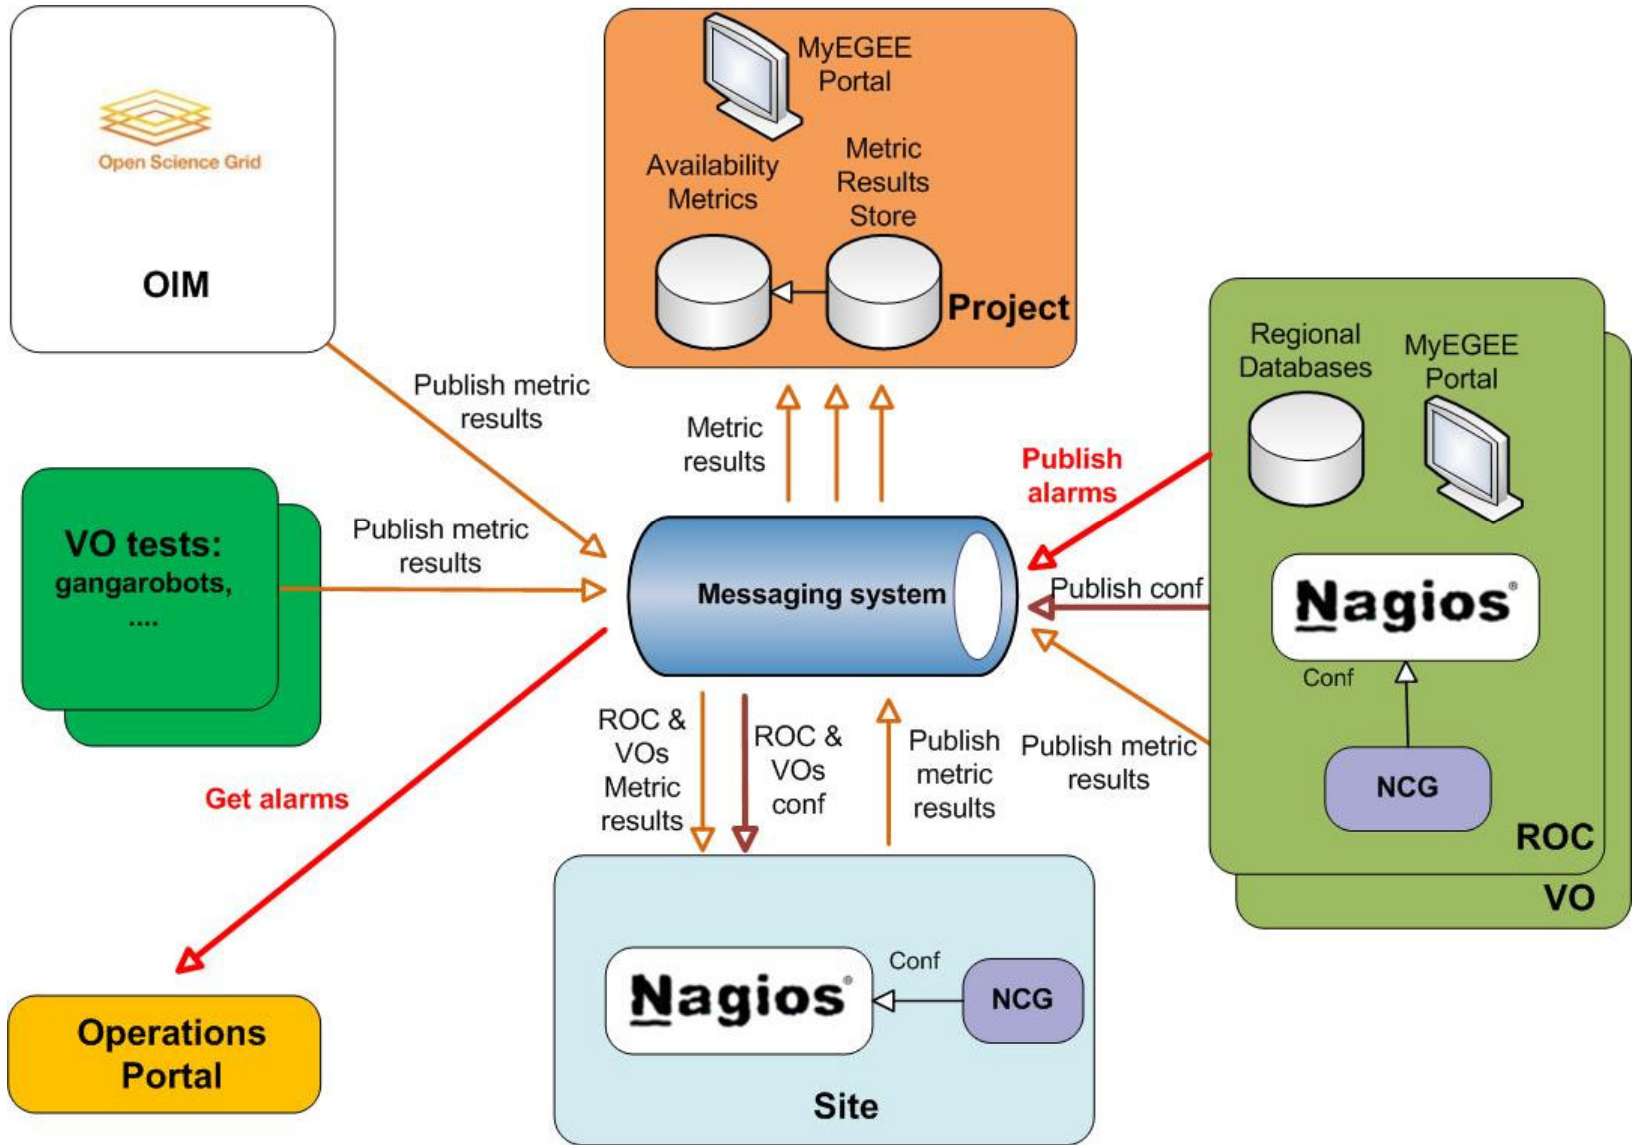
Open Science Grid

OIM

MyEGEE Portal

Availability Metrics

Metric Results Store

Project

Regional Databases

MyEGEE Portal

Publish metric results

Metric results

Publish alarms

VO tests: gangarobots, ....

Publish metric results

Messaging system

Publish conf

Nagios®

Conf

NCG

ROC

VO

Get alarms

ROC & VOs Metric results

ROC & VOs conf

Publish metric results

Publish metric results

Nagios®

Conf

NCG

Site

Operations Portal